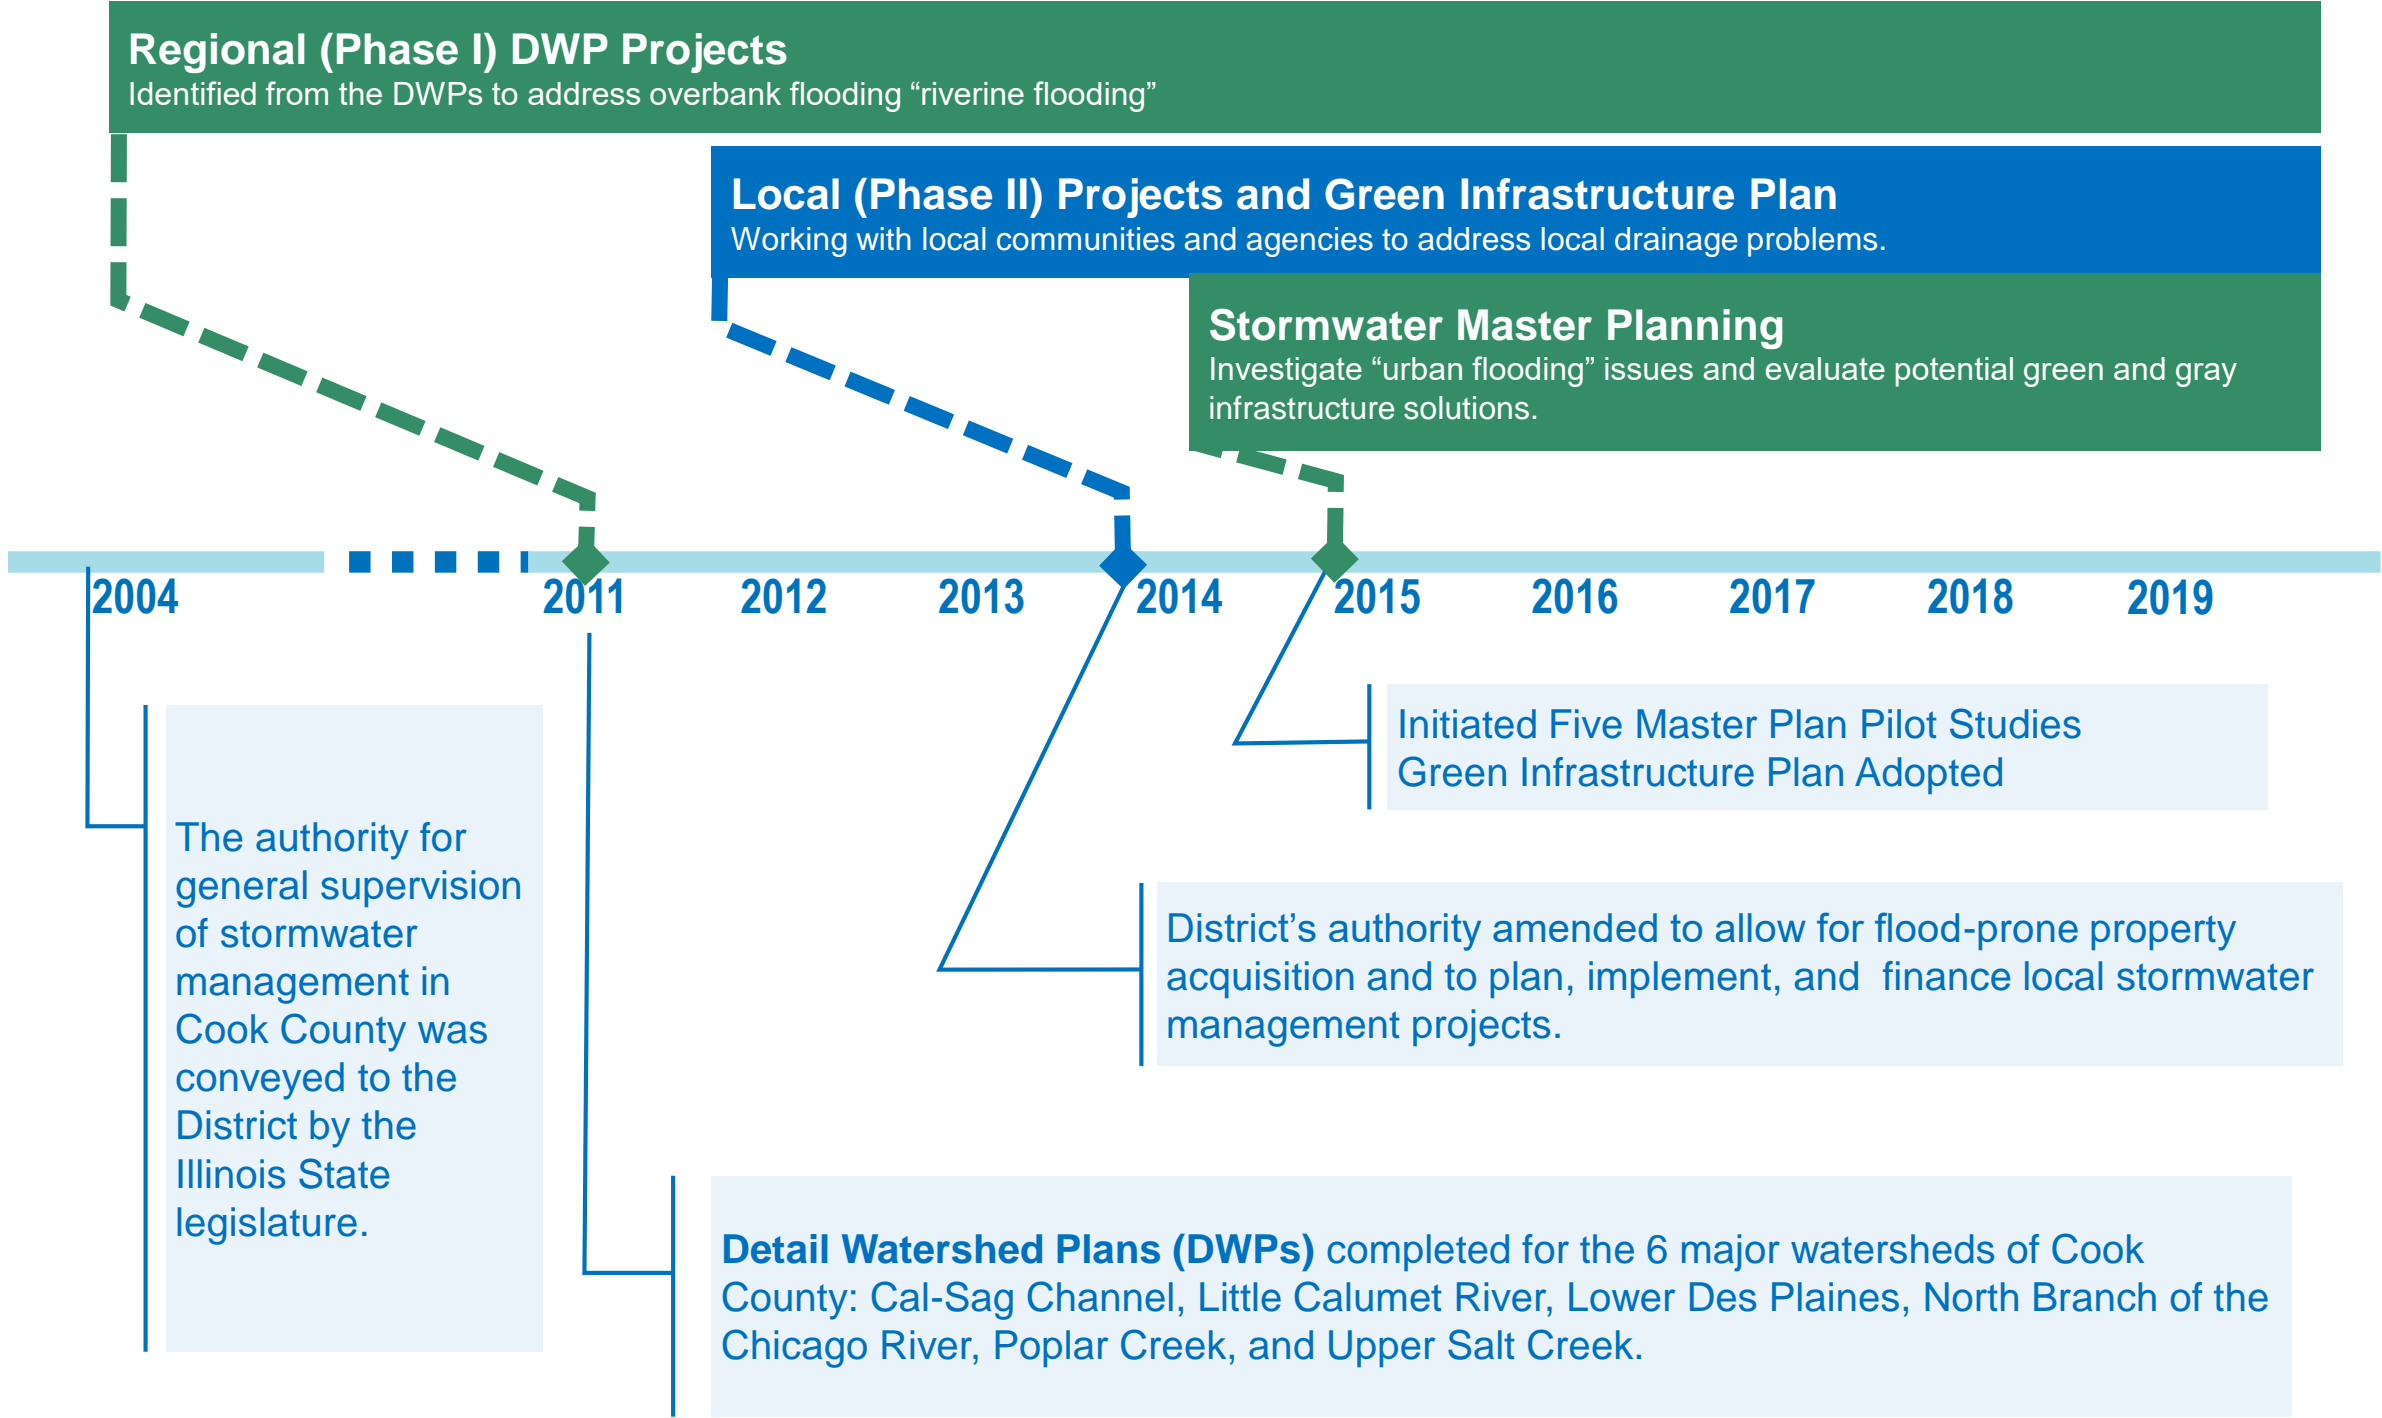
Regional (Phase I) DWP Projects
Identified from the DWPs to address overbank flooding “riverine flooding”

Local (Phase II) Projects and Green Infrastructure Plan
Working with local communities and agencies to address local drainage problems.

Stormwater Master Planning
Investigate “urban flooding” issues and evaluate potential green and gray infrastructure solutions.

2004 2011 2012 2013 2014 2015 2016 2017 2018 2019

Initiated Five Master Plan Pilot Studies
Green Infrastructure Plan Adopted

The authority for general supervision of stormwater management in Cook County was conveyed to the District by the Illinois State legislature.

District’s authority amended to allow for flood-prone property acquisition and to plan, implement, and finance local stormwater management projects.

Detail Watershed Plans (DWPs) completed for the 6 major watersheds of Cook County: Cal-Sag Channel, Little Calumet River, Lower Des Plaines, North Branch of the Chicago River, Poplar Creek, and Upper Salt Creek.